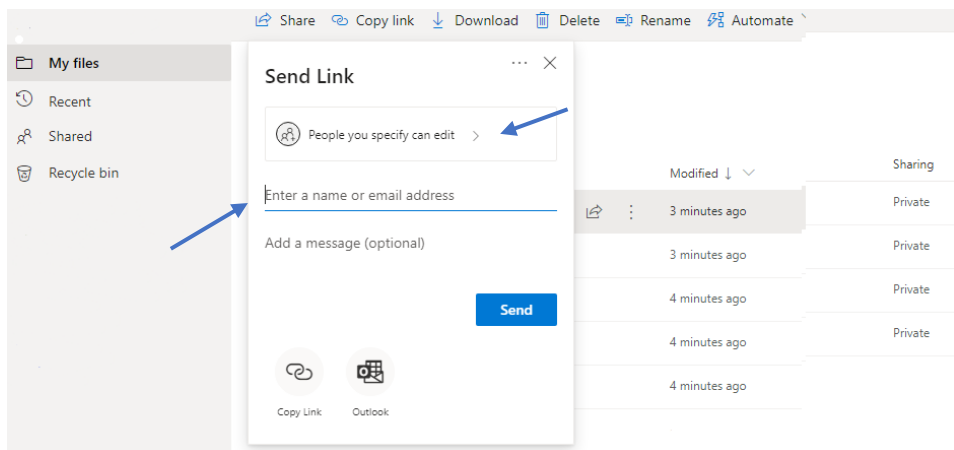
Share Copy link Download Delete Rename Automate

My files
Recent
Shared
Recycle bin

Send Link

People you specify can edit >

Enter a name or email address

Add a message (optional)

Send

Copy Link
Outlook

Modified ↓
Sharing

3 minutes ago
Private
3 minutes ago
Private
4 minutes ago
Private
4 minutes ago
Private
4 minutes ago